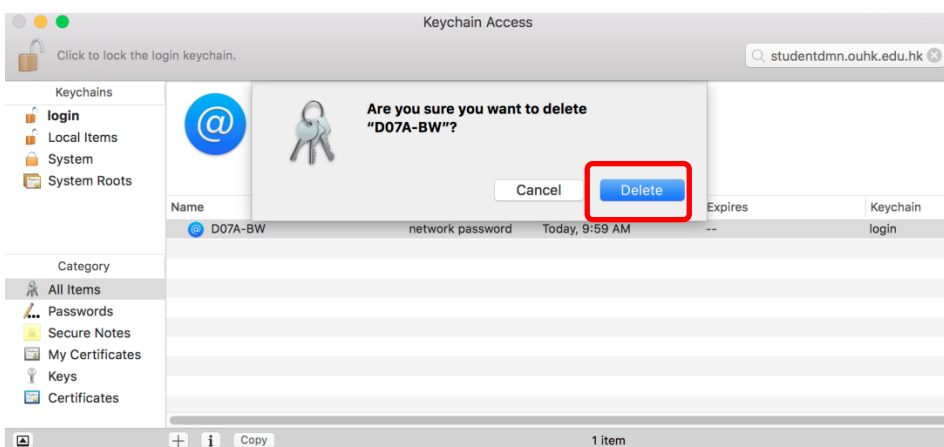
Keychain Access

Click to lock the login keychain.

studentdmn.ouhk.edu.hk

Keychains
login
Local Items
System
System Roots

Are you sure you want to delete "D07A-BW"?

Cancel
Delete

| Name | | | Expires | Keychain |
|---|---|---|---|---|
| D07A-BW | network password | Today, 9:59 AM | -- | login |

Category
All Items
Passwords
Secure Notes
My Certificates
Keys
Certificates

+ i Copy
1 item